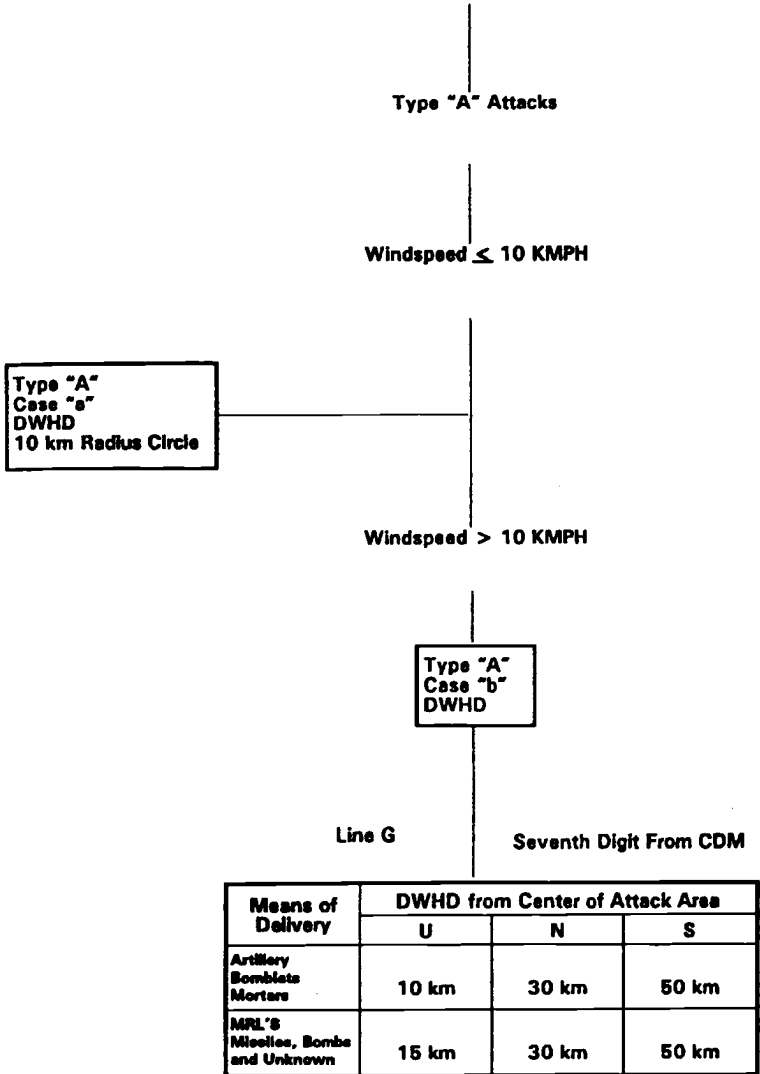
Type "A" Attacks

Windspeed $\leq$ 10 KMPH

Type "A"
Case "a"
DWHD
10 km Radius Circle

Windspeed > 10 KMPH

Type "A"
Case "b"
DWHD

Line G

Seventh Digit From CDM

| Means of Delivery | DWHD from Center of Attack Area | | |
|---|---|---|---|
| | U | N | S |
| Artillery Bomblets Mortars | 10 km | 30 km | 50 km |
| MRL'S Missiles, Bombs and Unknown | 15 km | 30 km | 50 km |